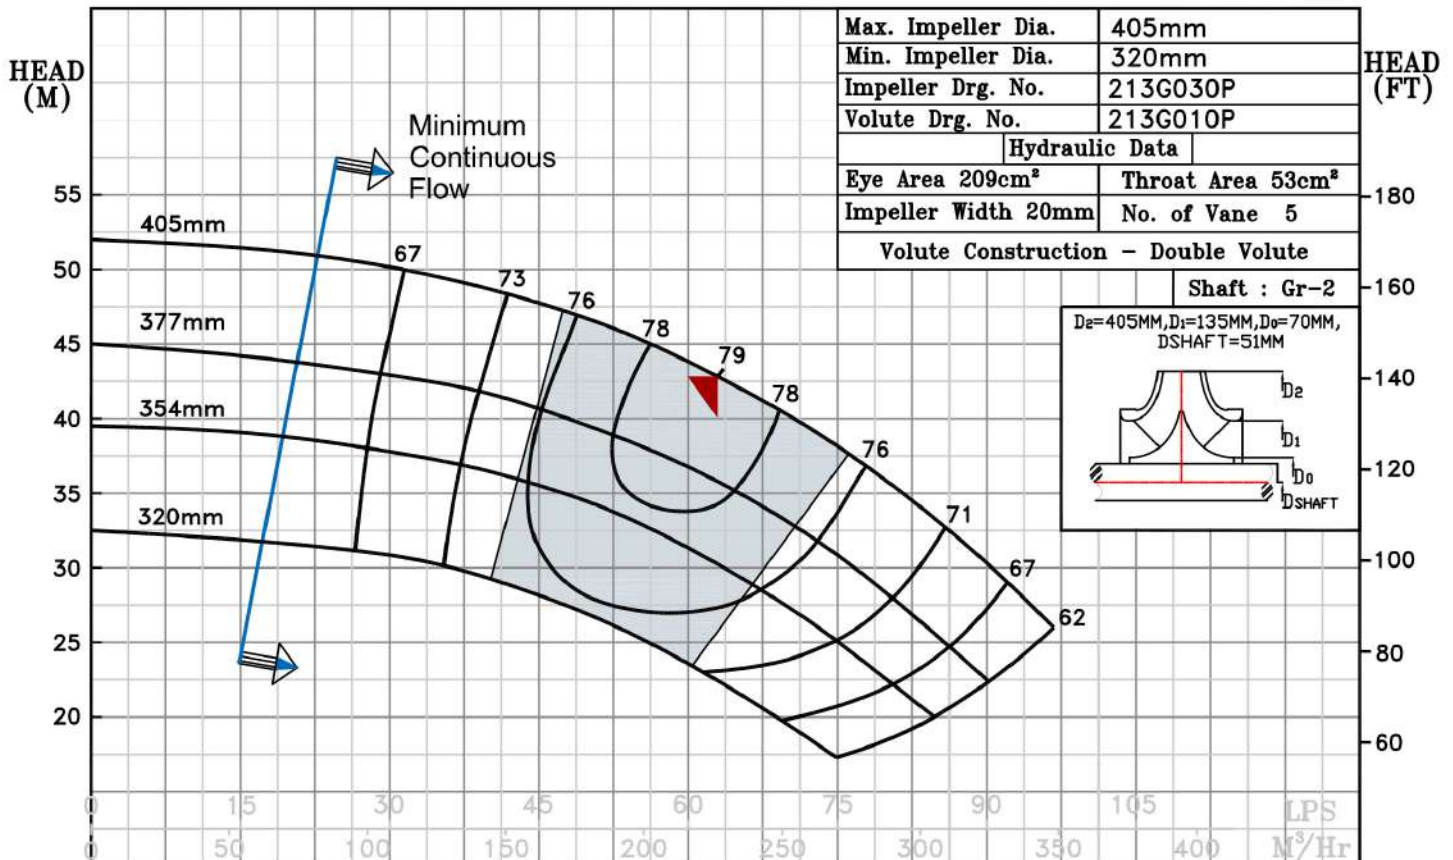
HEAD (M)

HEAD (FT)

| Max. Impeller Dia. | 405mm |
|---|---|
| Min. Impeller Dia. | 320mm |
| Impeller Drg. No. | 213G030P |
| Volute Drg. No. | 213G010P |
| Hydraulic Data | |
| Eye Area 209cm² | Throat Area 53cm² |
| Impeller Width 20mm | No. of Vane 5 |
| Volute Construction - Double Volute | |
| Shaft : Gr-2 | |

$D_2$=405MM,$D_1$=135MM,$D_0$=70MM, DSHAFT=51MM

$D_2$
$D_1$
$D_0$
DSHAFT

Minimum Continuous Flow

405mm
377mm
354mm
320mm

67
73
76
78
79
78
76
71
67
62

55
50
45
40
35
30
25
20

180
160
140
120
100
80
60

0 15 30 45 60 75 90 105 LPS
0 50 100 150 200 250 300 350 400 M³/Hr